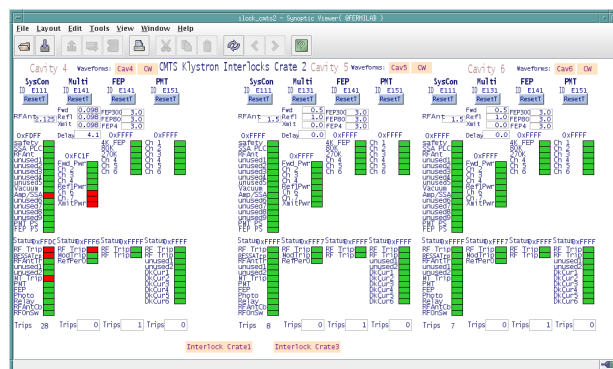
slock_cmts2 - Synoptic Viewer( @FERMILAB )

File Layout Edit Tools View Window Help

Cavity 4 Waveforms: Cav4 CW
CMTS Klystron Interlocks Crate 2
Cavity 5 Waveforms: Cav5 CW
Cavity 6 Waveforms: Cav6 CW

SysCon I:E111 ResetT
Multi I:E141 ResetT
FEP I:E141 ResetT
PMT I:E151 ResetT

RFAnt 3.125
Fwd 0.098
Refl 0.098
Xmit 0.098
FEP3DO 3.0
FEP8O 3.0
FEP4 3.0

0xFDFF Delay 4.1 0xFFFF
SaFety
SSA PLC
FEP PLC
unused1
unused2
unused3
unused4
Vacuum
Amp/SSA
unused5
unused6
unused7
unused8
unused9
unused0
FEP PS

0xFC1F
Fwd_Pwr
Ch 2
Ch 3
Ch 4
Ch 5
ReflPwr
Ch 5
Ch 7
XmitPwr

4K FEP
BOK
Ch 1
Ch 2
Ch 3
Ch 4
Ch 5
Ch 6

0xFFFF
Ch 1
Ch 2
Ch 3
Ch 4
Ch 5
Ch 6

Status 0xFDDC
RF Trip
BESSATrp
RFAntTrip
unused1
HT Trip
PMT
FEP
Photo
Relay
RFAntCh
RFOnSw

Status 0xFFFE
RF Trip
ModTrip
RefPerO

Status 0xFFFE
RF Trip
RF Trip
unused1
unused2
unused3
unused4
OkCur1
OkCur2
OkCur3
OkCur4
OkCur5
OkCur6

Trips 28 Trips 0 Trips 1 Trips 0

SysCon I:E111 ResetT
Multi I:E131 ResetT
FEP I:E141 ResetT
PMT I:E151 ResetT

RFAnt 1.5
Fwd 0.5
Refl 1.0
Xmit 0.0
FEP3DO 3.0
FEP8O 3.0
FEP4 3.0

0xFFFF Delay 0.0 0xFFFF 0xFFFF

Status 0xFFFF Status 0xFFFF Status 0xFFFF

Trips 8 Trips 0 Trips 0 Trips 0

SysCon I:E111 ResetT
Multi I:E131 ResetT
FEP I:E141 ResetT
PMT I:E151 ResetT

RFAnt 1.5
Fwd 0.5
Refl 0.0
Xmit 0.0
FEP3DO 3.0
FEP8O 3.0
FEP4 3.0

0xFFFF Delay 0.0 0xFFFF 0xFFFF

Status 0xFFF7 Status 0xFFFF Status 0xFFFF

Trips 7 Trips 0 Trips 0 Trips 0

Interlock Crate1
Interlock Crate3